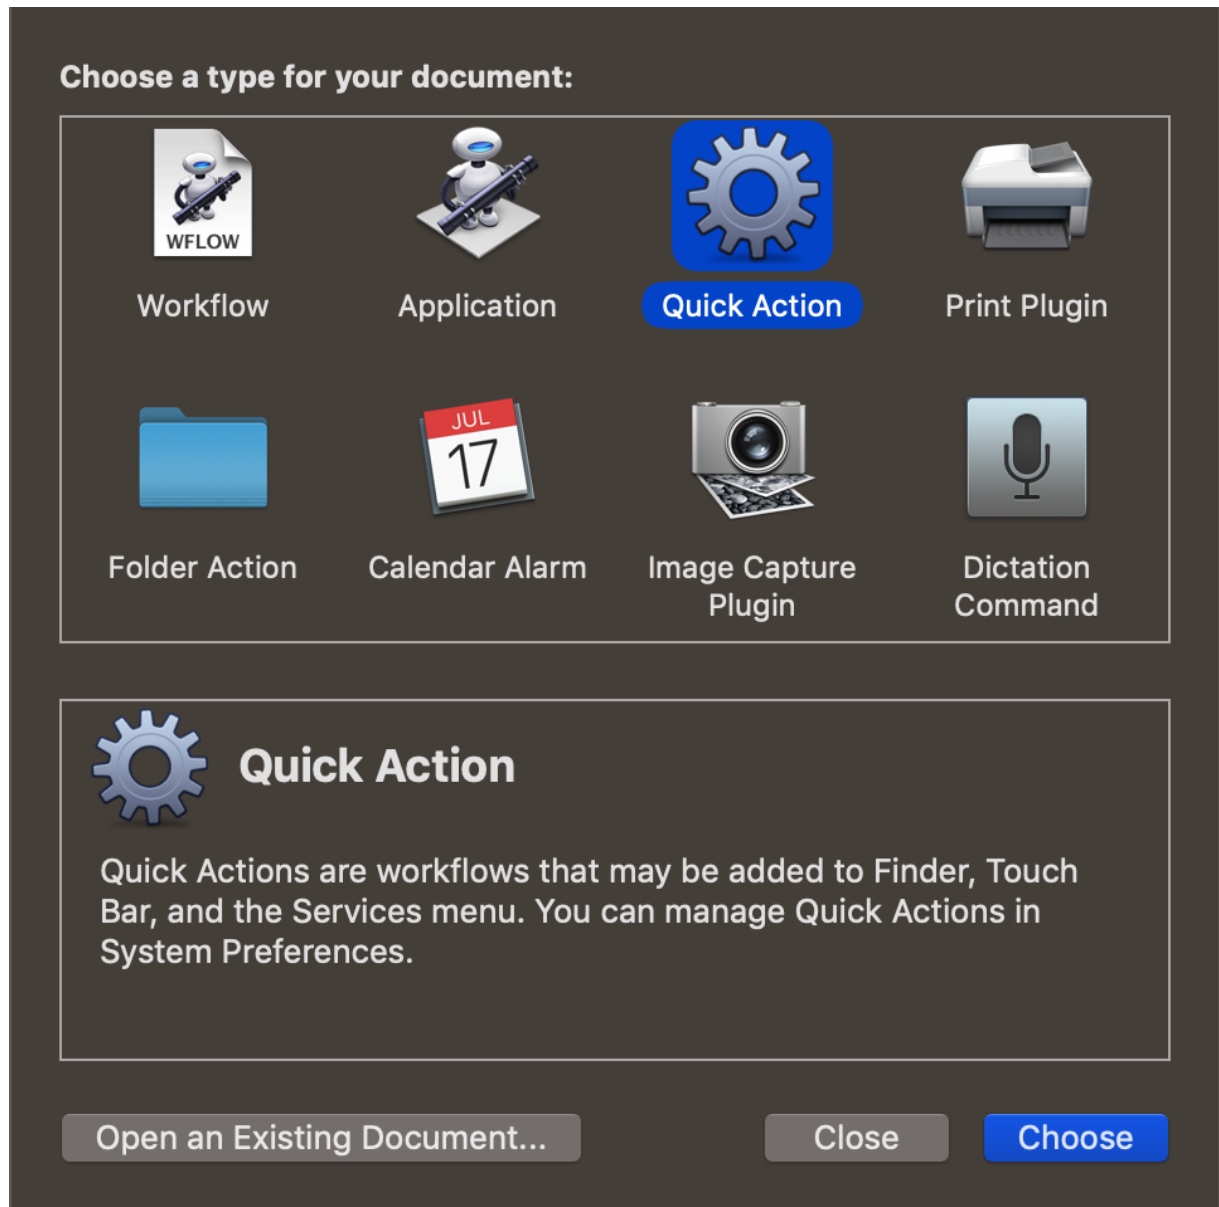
Choose a type for your document:

WFLOW

Workflow

Application

Quick Action

Print Plugin

Folder Action

JUL
17

Calendar Alarm

Image Capture Plugin

Dictation Command

Quick Action

Quick Actions are workflows that may be added to Finder, Touch Bar, and the Services menu. You can manage Quick Actions in System Preferences.

Open an Existing Document...

Close

Choose